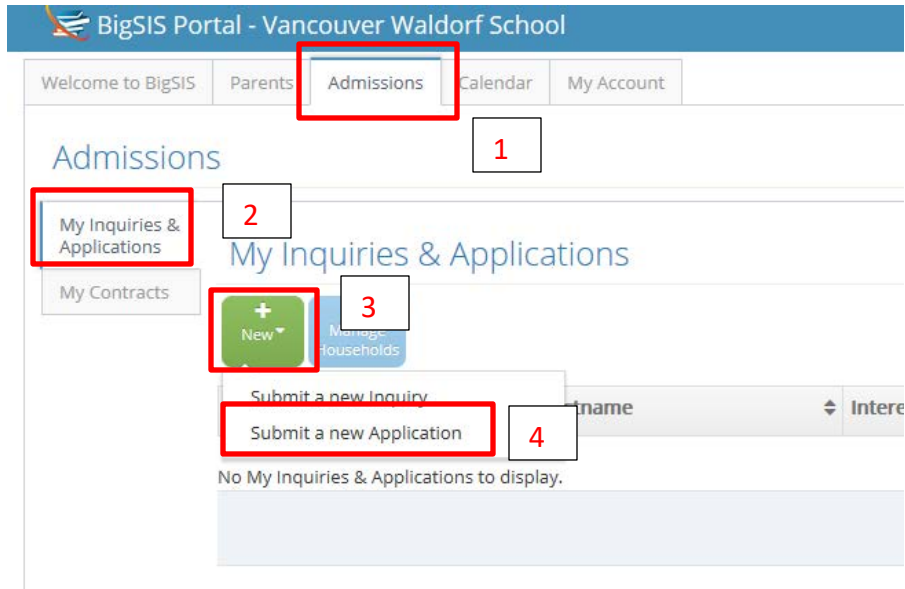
BigSIS Portal - Vancouver Waldorf School

Welcome to BigSIS | Parents | Admissions | Calendar | My Account

1

Admissions

My Inquiries & Applications

2

My Contracts

My Inquiries & Applications

+ New

3

Manage Households

Submit a new Inquiry

Submit a new Application

4

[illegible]tname

Intere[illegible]

No My Inquiries & Applications to display.